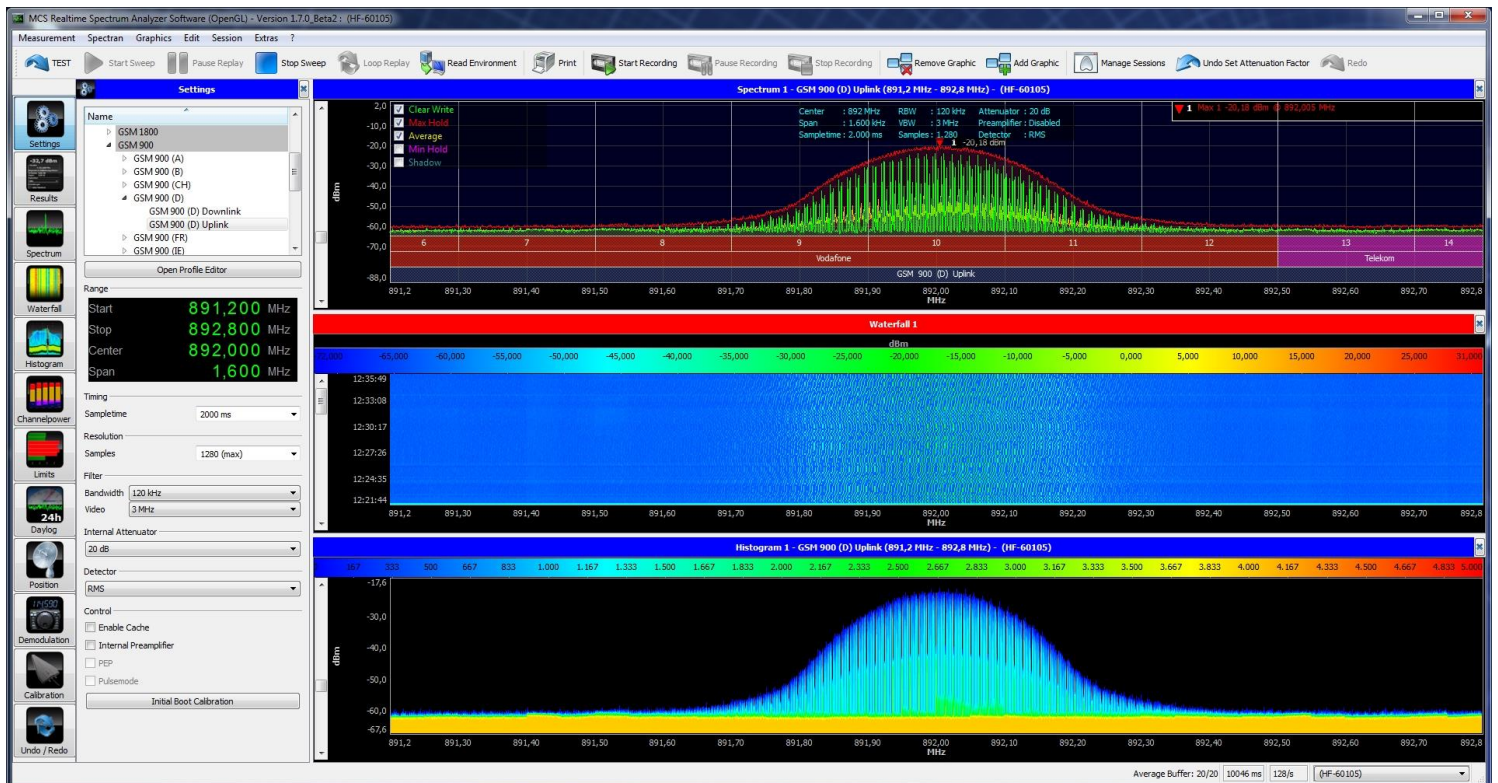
MCS Realtime Spectrum Analyzer Software (OpenGL) - Version 1.7.0_Beta2 : (HF-60105)

Measurement Spectran Graphics Edit Session Extras ?

TEST Start Sweep Pause Replay Stop Sweep Loop Replay Read Environment Print Start Recording Pause Recording Stop Recording Remove Graphic Add Graphic Manage Sessions Undo Set Attenuation Factor Redo

Settings
Results
Spectrum
Waterfall
Histogram
Channelpower
Limits
24h
Daylog
Position
Demodulation
Calibration
Undo / Redo

Settings

Name
GSM 1800
GSM 900
GSM 900 (A)
GSM 900 (B)
GSM 900 (CH)
GSM 900 (D)
GSM 900 (D) Downlink
GSM 900 (D) Uplink
GSM 900 (FR)
GSM 900 (IE)

Open Profile Editor

Range
Start 891,200 MHz
Stop 892,800 MHz
Center 892,000 MHz
Span 1,600 MHz

Timing
Sampletime 2000 ms

Resolution
Samples 1280 (max)

Filter
Bandwidth 120 kHz
Video 3 MHz

Internal Attenuator
20 dB

Detector
RMS

Control
Enable Cache
Internal Preamplifier
PEP
Pulsemode

Initial Boot Calibration

Spectrum 1 - GSM 900 (D) Uplink (891,2 MHz - 892,8 MHz) - (HF-60105)

Clear Write
Max Hold
Average
Min Hold
Shadow

Center : 892 MHz RBW : 120 kHz Attenuator : 20 dB
Span : 1.600 kHz VBW : 3 MHz Preamplifier : Disabled
Sampletime : 2.000 ms Samples : 1.280 Detector : RMS

1 Max 1 -20,18 dBm @ 892,005 MHz
1 -20,18 dBm

2,0 -10,0 -20,0 -30,0 -40,0 -50,0 -60,0 -70,0 -88,0
dBm

6 7 8 9 10 11 12 13 14
Vodafone Telekom
GSM 900 (D) Uplink

891,2 891,30 891,40 891,50 891,60 891,70 891,80 891,90 892,00 892,10 892,20 892,30 892,40 892,50 892,60 892,70 892,8
MHz

Waterfall 1
dBm
-72,000 -65,000 -60,000 -55,000 -50,000 -45,000 -40,000 -35,000 -30,000 -25,000 -20,000 -15,000 -10,000 -5,000 0,000 5,000 10,000 15,000 20,000 25,000 31,000

12:35:49
12:33:08
12:30:17
12:27:26
12:24:35
12:21:44

891,2 891,30 891,40 891,50 891,60 891,70 891,80 891,90 892,00 892,10 892,20 892,30 892,40 892,50 892,60 892,70 892,8
MHz

Histogram 1 - GSM 900 (D) Uplink (891,2 MHz - 892,8 MHz) - (HF-60105)

167 333 500 667 833 1.000 1.167 1.333 1.500 1.667 1.833 2.000 2.167 2.333 2.500 2.667 2.833 3.000 3.167 3.333 3.500 3.667 3.833 4.000 4.167 4.333 4.500 4.667 4.833 5.000

-17,6 -30,0 -40,0 -50,0 -60,0 -67,6
dBm

891,2 891,30 891,40 891,50 891,60 891,70 891,80 891,90 892,00 892,10 892,20 892,30 892,40 892,50 892,60 892,70 892,8
MHz

Average Buffer: 20/20 10046 ms 128/s (HF-60105)